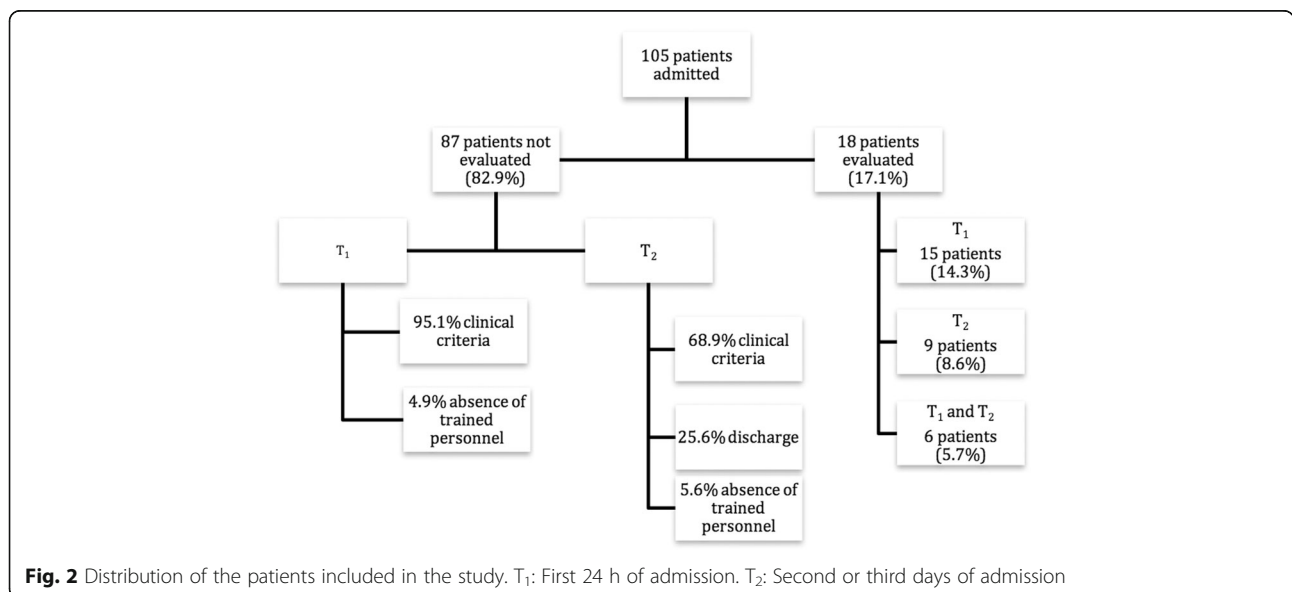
105 patients admitted

87 patients not evaluated (82.9%)

18 patients evaluated (17.1%)

$T_1$

$T_2$

$T_1$
15 patients (14.3%)

$T_2$
9 patients (8.6%)

$T_1$ and $T_2$
6 patients (5.7%)

95.1% clinical criteria

4.9% absence of trained personnel

68.9% clinical criteria

25.6% discharge

5.6% absence of trained personnel

**Fig. 2** Distribution of the patients included in the study. $T_1$: First 24 h of admission. $T_2$: Second or third days of admission